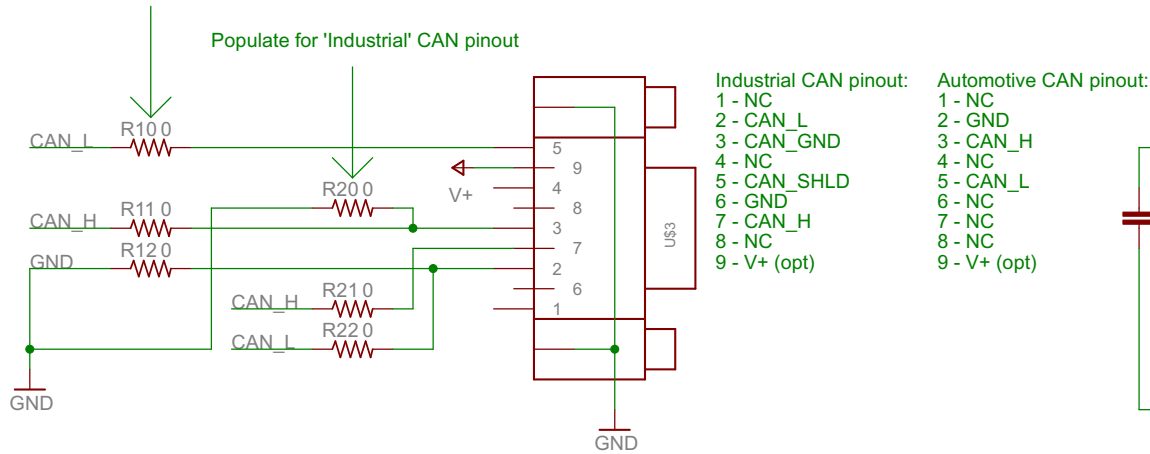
Populate for 'Industrial' CAN pinout

CAN_L
R10 0
CAN_H
R11 0
GND
R12 0
R20 0
CAN_H
R21 0
CAN_L
R22 0
GND
V+
5
9
4
8
3
7
2
6
1
U$3
GND

Industrial CAN pinout:
1 - NC
2 - CAN_L
3 - CAN_GND
4 - NC
5 - CAN_SHLD
6 - GND
7 - CAN_H
8 - NC
9 - V+ (opt)

Automotive CAN pinout:
1 - NC
2 - GND
3 - CAN_H
4 - NC
5 - CAN_L
6 - NC
7 - NC
8 - NC
9 - V+ (opt)